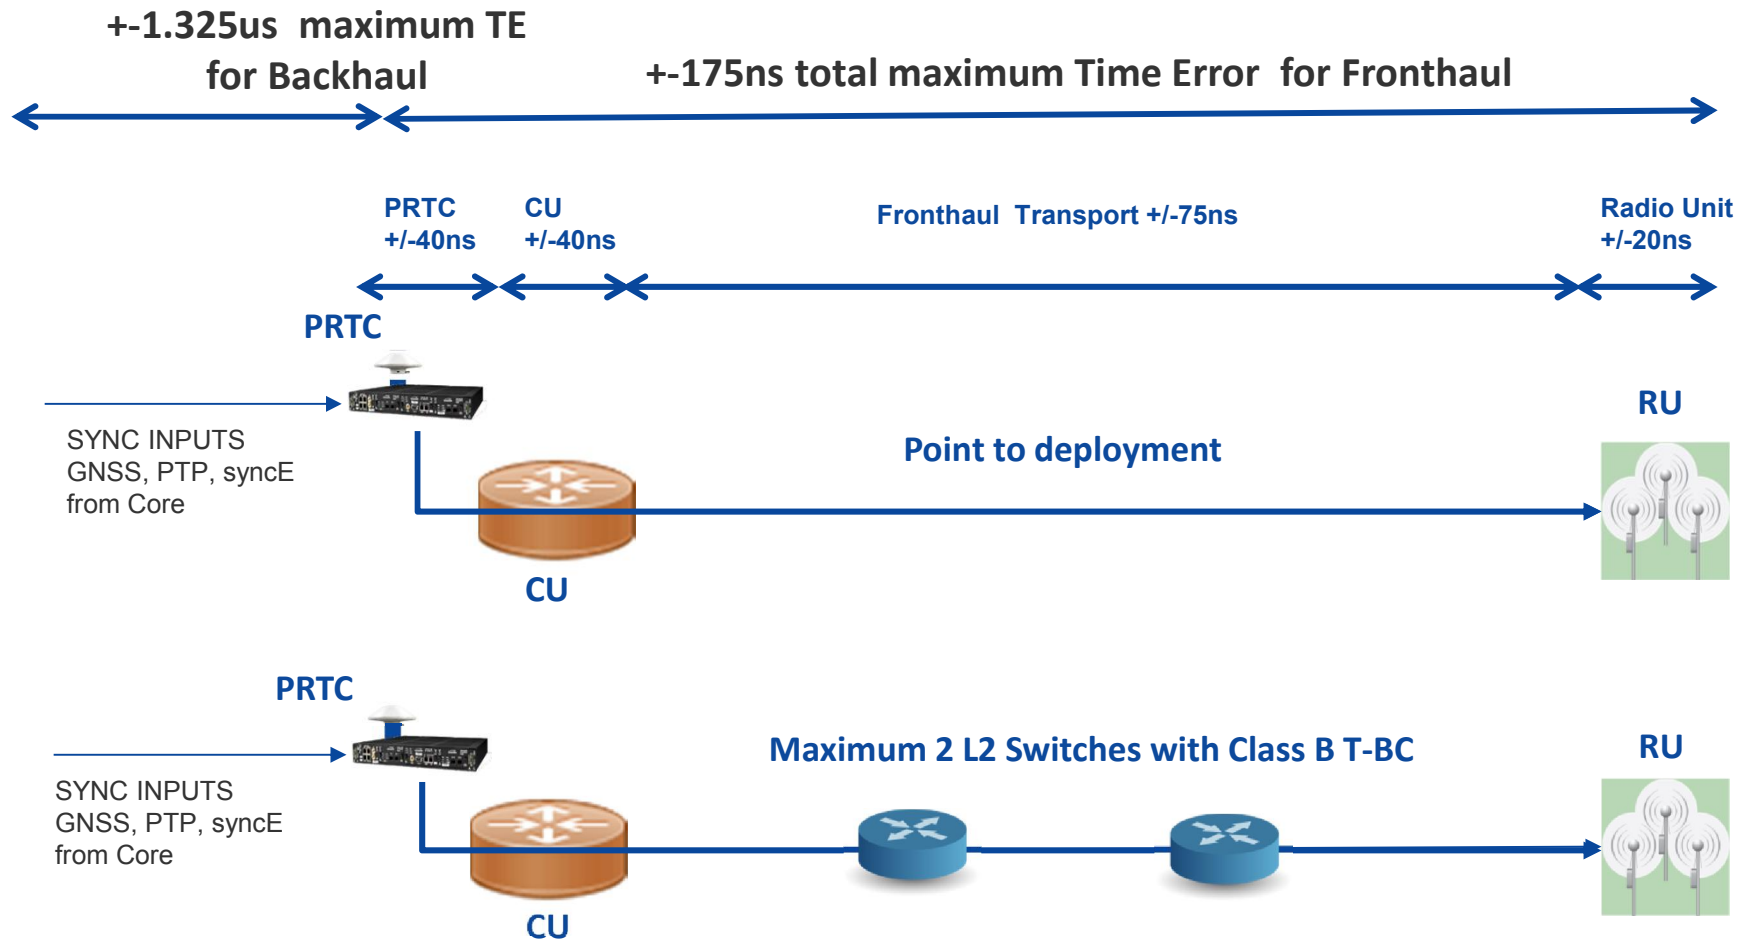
+-1.325us maximum TE for Backhaul

+-175ns total maximum Time Error for Fronthaul

PRTC +/-40ns

CU +/-40ns

Fronthaul Transport +/-75ns

Radio Unit +/-20ns

PRTC

RU

SYNC INPUTS
GNSS, PTP, syncE
from Core

Point to deployment

CU

PRTC

Maximum 2 L2 Switches with Class B T-BC

RU

SYNC INPUTS
GNSS, PTP, syncE
from Core

CU